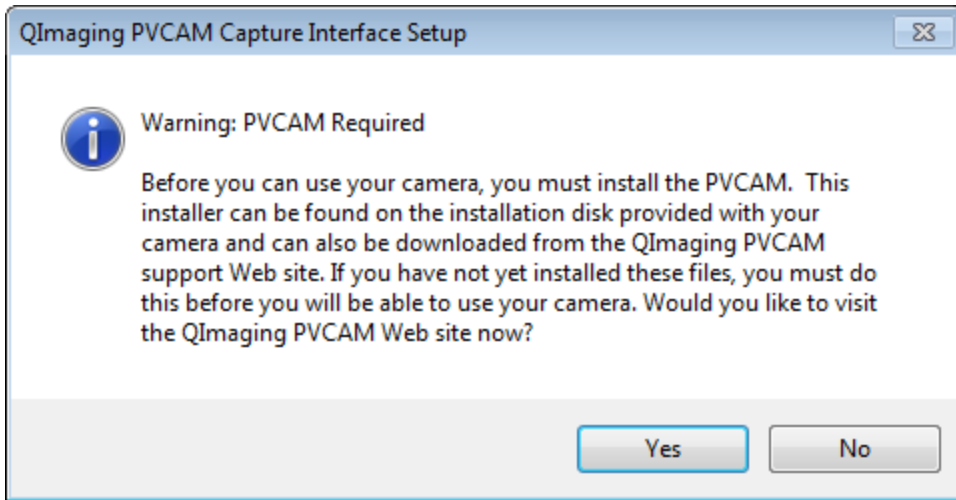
QImaging PVCAM Capture Interface Setup

Warning: PVCAM Required

Before you can use your camera, you must install the PVCAM.  This installer can be found on the installation disk provided with your camera and can also be downloaded from the QImaging PVCAM support Web site. If you have not yet installed these files, you must do this before you will be able to use your camera. Would you like to visit the QImaging PVCAM Web site now?

Yes

No